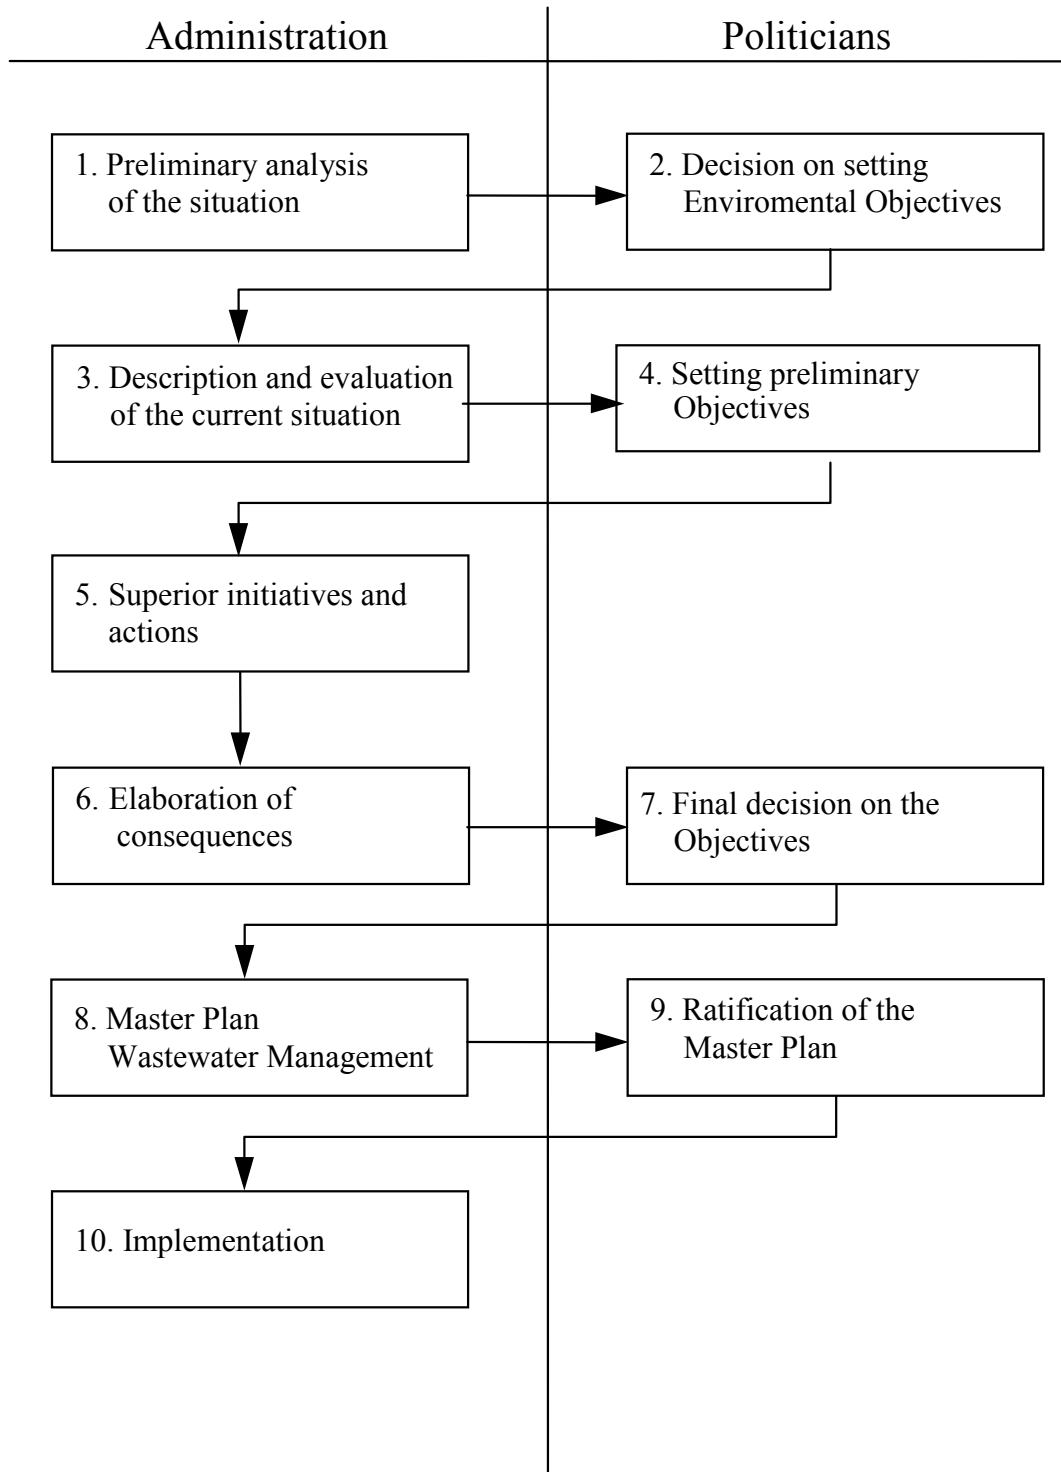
Administration

Politicians

1. Preliminary analysis of the situation

2. Decision on setting Enviromental Objectives

3. Description and evaluation of the current situation

4. Setting preliminary Objectives

5. Superior initiatives and actions

6. Elaboration of consequences

7. Final decision on the Objectives

8. Master Plan Wastewater Management

9. Ratification of the Master Plan

10. Implementation